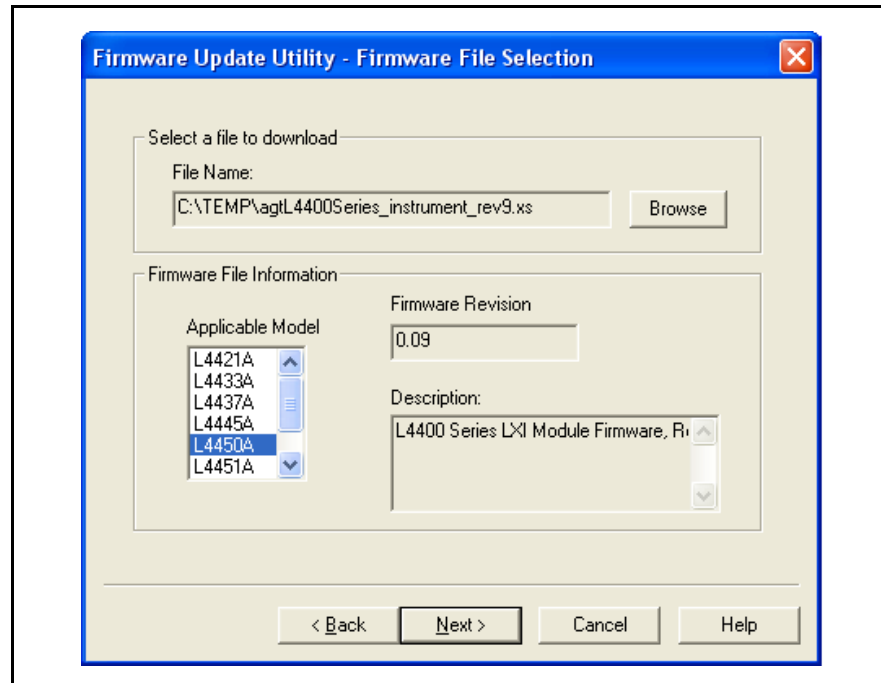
Firmware Update Utility - Firmware File Selection

Select a file to download

File Name:

C:\TEMP\agtL4400Series_instrument_rev9.xs

Browse

Firmware File Information

Applicable Model

L4421A
L4433A
L4437A
L4445A
L4450A
L4451A

Firmware Revision

0.09

Description:

L4400 Series LXI Module Firmware, R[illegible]

< Back

Next >

Cancel

Help